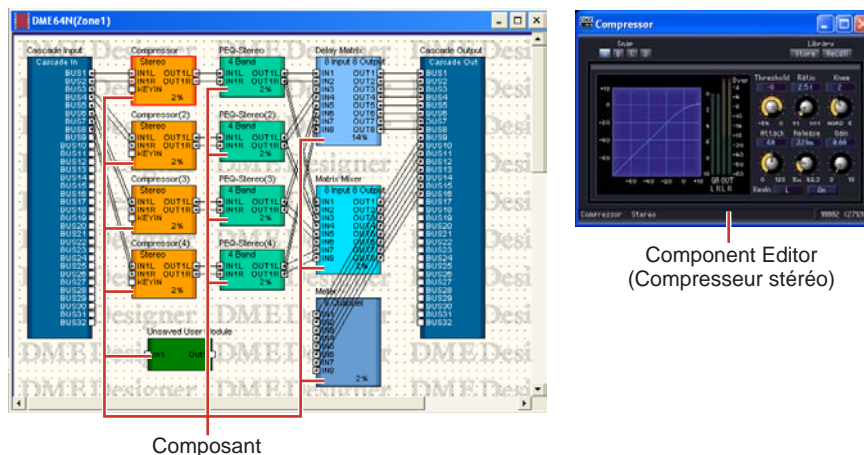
DME64N(Zone1)

Cascade Input
Cascade In
BUS1
BUS2
BUS3
BUS4
BUS5
BUS6
BUS7
BUS8
BUS9
BUS10
BUS11
BUS12
BUS13
BUS14
BUS15
BUS16
BUS17
BUS18
BUS19
BUS20
BUS21
BUS22
BUS23
BUS24
BUS25
BUS26
BUS27
BUS28
BUS29
BUS30
BUS31
BUS32

Compressor
Stereo
IN1L OUT1L
IN1R OUT1R
KEYIN
2%

Compressor(2)
Stereo
IN1L OUT1L
IN1R OUT1R
KEYIN
2%

Compressor(3)
Stereo
IN1L OUT1L
IN1R OUT1R
KEYIN
2%

Compressor(4)
Stereo
IN1L OUT1L
IN1R OUT1R
KEYIN
2%

PEQ-Stereo
4 Band
IN1L OUT1L
IN1R OUT1R
2%

PEQ-Stereo(2)
4 Band
IN1L OUT1L
IN1R OUT1R
2%

PEQ-Stereo(3)
4 Band
IN1L OUT1L
IN1R OUT1R
2%

PEQ-Stereo(4)
4 Band
IN1L OUT1L
IN1R OUT1R
2%

Delay Matrix
8 Input 8 Output
IN1 OUT1
IN2 OUT2
IN3 OUT3
IN4 OUT4
IN5 OUT5
IN6 OUT6
IN7 OUT7
IN8 OUT8
14%

Matrix Mixer
8 Input 8 Output
IN1 OUT1
IN2 OUT2
IN3 OUT3
IN4 OUT4
IN5 OUT5
IN6 OUT6
IN7 OUT7
IN8 OUT8
2%

Meter
8 Channels
IN1
IN2
IN3
IN4
IN5
IN6
IN7
IN8
2%

Unsaved User Module
In1 Out

Cascade Output
Cascade Out
BUS1
BUS2
BUS3
BUS4
BUS5
BUS6
BUS7
BUS8
BUS9
BUS10
BUS11
BUS12
BUS13
BUS14
BUS15
BUS16
BUS17
BUS18
BUS19
BUS20
BUS21
BUS22
BUS23
BUS24
BUS25
BUS26
BUS27
BUS28
BUS29
BUS30
BUS31
BUS32

DME Designer

Compressor
Scene
Library
Store Recall
Over
Threshold Ratio Knee
-8 2.5:1 2
Attack Release Gain
6.0 329ms 0.00
KeyIn L On
GR OUT
L R L R
Compressor Stereo
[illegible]

Component Editor
(Compresseur stéréo)

Composant